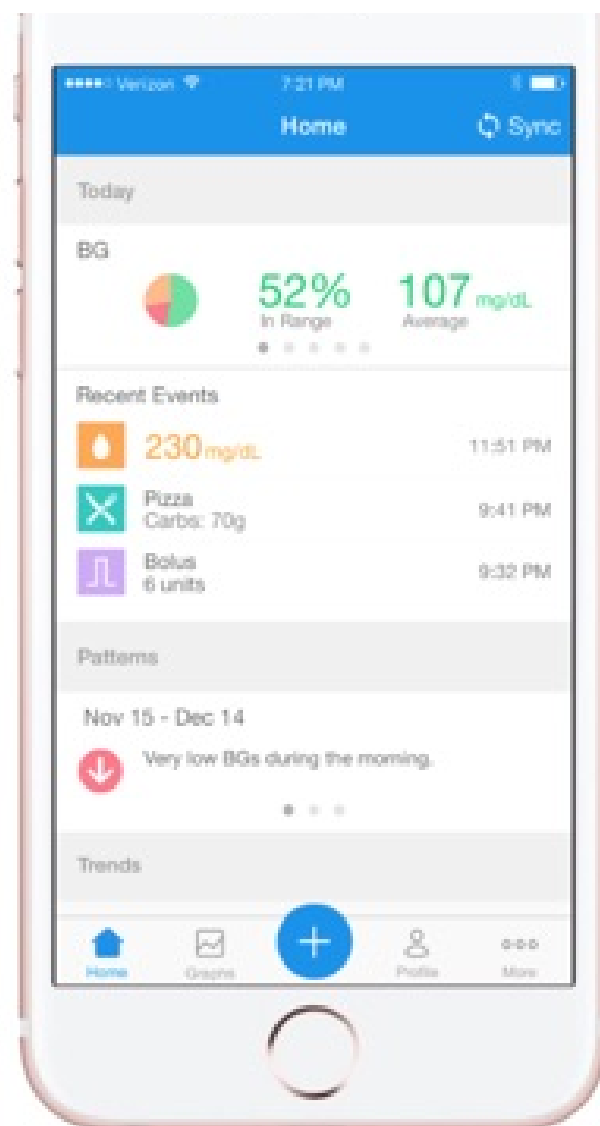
●●●●○ Verizon

7:21 PM

Home

Sync

Today

BG

52%
In Range

107 mg/dL
Average

Recent Events

230 mg/dL

11:51 PM

Pizza
Carbs: 70g

9:41 PM

Bolus
6 units

9:32 PM

Patterns

Nov 15 - Dec 14

Very low BGs during the morning.

Trends

Home

Graphs

+

Profile

More